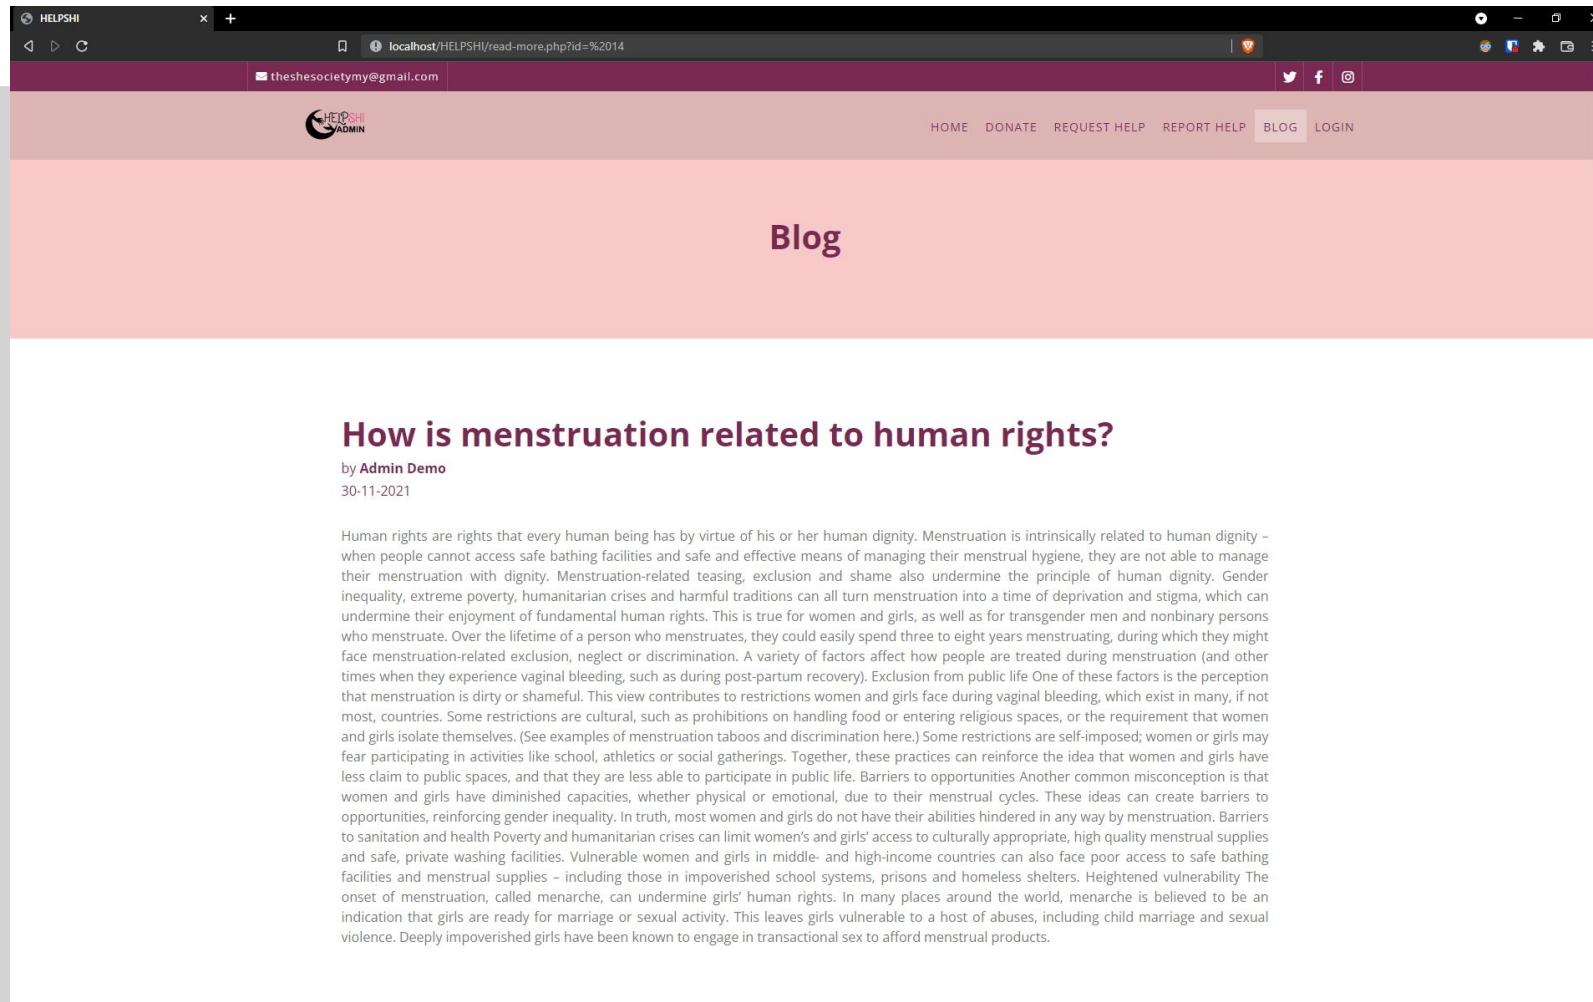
HELPSHI
localhost/HELPSHI/read-more.php?id=%2014
theshesocietymy@gmail.com
HELPSHI ADMIN
HOME DONATE REQUEST HELP REPORT HELP BLOG LOGIN

Blog

How is menstruation related to human rights?
by Admin Demo
30-11-2021

Human rights are rights that every human being has by virtue of his or her human dignity. Menstruation is intrinsically related to human dignity – when people cannot access safe bathing facilities and safe and effective means of managing their menstrual hygiene, they are not able to manage their menstruation with dignity. Menstruation-related teasing, exclusion and shame also undermine the principle of human dignity. Gender inequality, extreme poverty, humanitarian crises and harmful traditions can all turn menstruation into a time of deprivation and stigma, which can undermine their enjoyment of fundamental human rights. This is true for women and girls, as well as for transgender men and nonbinary persons who menstruate. Over the lifetime of a person who menstruates, they could easily spend three to eight years menstruating, during which they might face menstruation-related exclusion, neglect or discrimination. A variety of factors affect how people are treated during menstruation (and other times when they experience vaginal bleeding, such as during post-partum recovery). Exclusion from public life One of these factors is the perception that menstruation is dirty or shameful. This view contributes to restrictions women and girls face during vaginal bleeding, which exist in many, if not most, countries. Some restrictions are cultural, such as prohibitions on handling food or entering religious spaces, or the requirement that women and girls isolate themselves. (See examples of menstruation taboos and discrimination here.) Some restrictions are self-imposed; women or girls may fear participating in activities like school, athletics or social gatherings. Together, these practices can reinforce the idea that women and girls have less claim to public spaces, and that they are less able to participate in public life. Barriers to opportunities Another common misconception is that women and girls have diminished capacities, whether physical or emotional, due to their menstrual cycles. These ideas can create barriers to opportunities, reinforcing gender inequality. In truth, most women and girls do not have their abilities hindered in any way by menstruation. Barriers to sanitation and health Poverty and humanitarian crises can limit women's and girls' access to culturally appropriate, high quality menstrual supplies and safe, private washing facilities. Vulnerable women and girls in middle- and high-income countries can also face poor access to safe bathing facilities and menstrual supplies – including those in impoverished school systems, prisons and homeless shelters. Heightened vulnerability The onset of menstruation, called menarche, can undermine girls' human rights. In many places around the world, menarche is believed to be an indication that girls are ready for marriage or sexual activity. This leaves girls vulnerable to a host of abuses, including child marriage and sexual violence. Deeply impoverished girls have been known to engage in transactional sex to afford menstrual products.